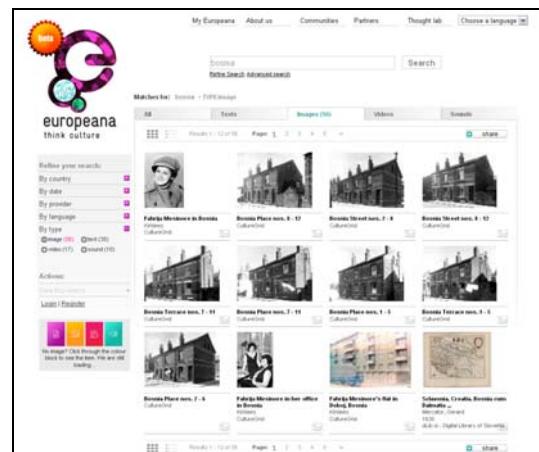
Beta

europeana
think culture

My Europeana About us Communities Partners Thought lab Choose a language

bosnia
Search
Refine Search Advanced search

Matches for: bosnia › TYPE:image

All | Texts | Images (56) | Videos | Sounds

Results 1 - 12 of 56 Page: 1 2 3 4 5 » share

Refine your search:
By country
By date
By provider
By language
By type
image (56) text (38)
video (17) sound (10)

Actions:
Save this search
Login | Register

No image? Click through the colour block to see the item. We are still loading.

Fahrija Mesinovic in Bosnia
Kirklees
CultureGrid

Bosnia Place nos. 5 - 13
CultureGrid

Bosnia Place nos. 2 - 8
CultureGrid

Bosnia Street nos. 4 - 12
CultureGrid

Bosnia Terrace nos. 7 - 11
CultureGrid

Bosnia Place nos. 7 - 11
CultureGrid

Bosnia Place nos. 1 - 5
CultureGrid

Bosnia Terrace nos. 1 - 5
CultureGrid

Bosnia Place nos. 2 - 6
CultureGrid

Fahrija Mesinovic in her office in Bosnia
Kirklees
CultureGrid

Fahrija Mesinovic's flat in Doboj, Bosnia
Kirklees
CultureGrid

Sclavonia, Croatia, Bosnia cum Dalmatia ...
Mercator, Gerard
1630
dLib.si - Digital Library of Slovenia

Results 1 - 12 of 56 Page: 1 2 3 4 5 » share